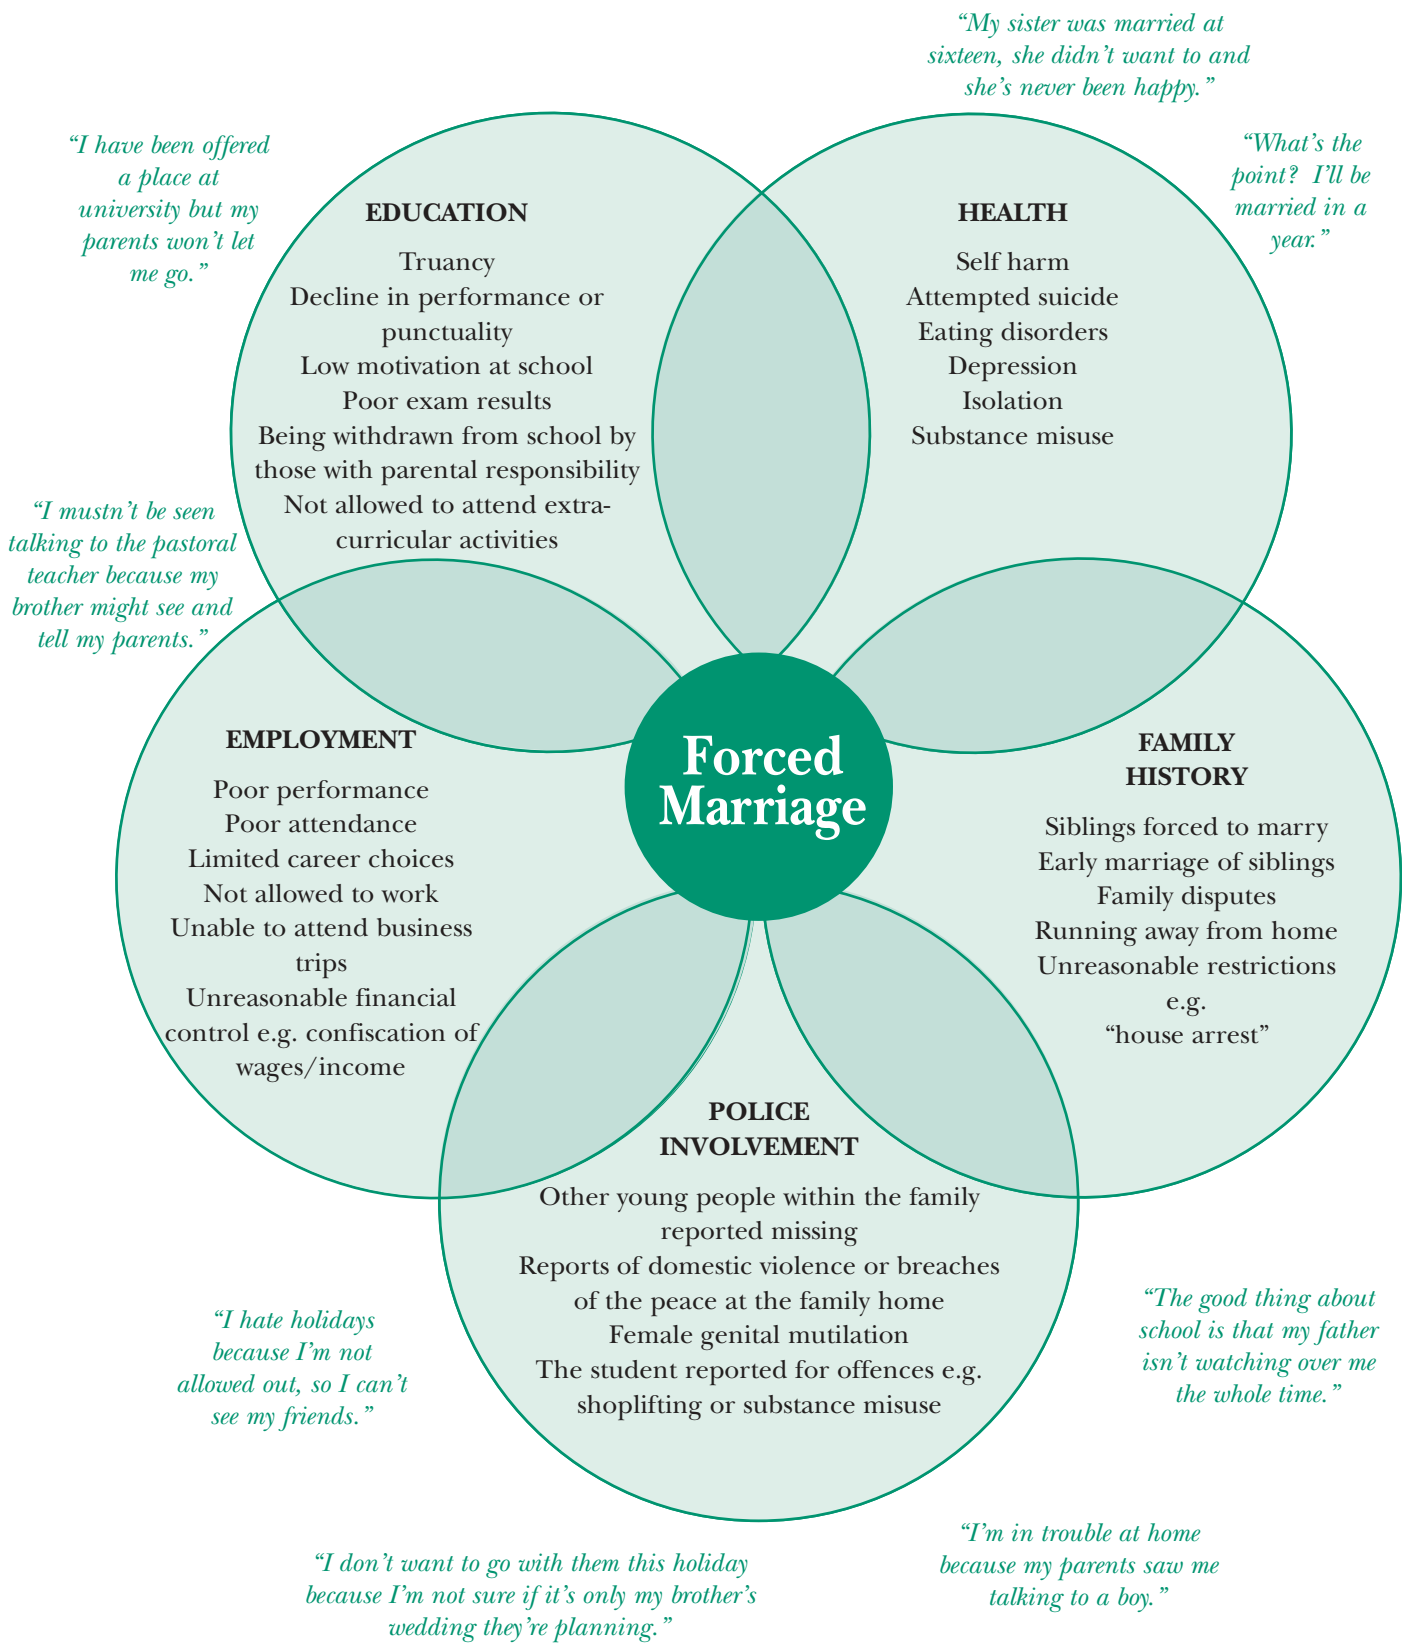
"My sister was married at sixteen, she didn't want to and she's never been happy."

"I have been offered a place at university but my parents won't let me go."

EDUCATION

Truancy
Decline in performance or punctuality
Low motivation at school
Poor exam results
Being withdrawn from school by those with parental responsibility
Not allowed to attend extra-curricular activities

"What's the point? I'll be married in a year."

HEALTH

Self harm
Attempted suicide
Eating disorders
Depression
Isolation
Substance misuse

"I mustn't be seen talking to the pastoral teacher because my brother might see and tell my parents."

Forced Marriage

EMPLOYMENT

Poor performance
Poor attendance
Limited career choices
Not allowed to work
Unable to attend business trips
Unreasonable financial control e.g. confiscation of wages/income

FAMILY HISTORY

Siblings forced to marry
Early marriage of siblings
Family disputes
Running away from home
Unreasonable restrictions e.g. "house arrest"

POLICE INVOLVEMENT

Other young people within the family reported missing
Reports of domestic violence or breaches of the peace at the family home
Female genital mutilation
The student reported for offences e.g. shoplifting or substance misuse

"I hate holidays because I'm not allowed out, so I can't see my friends."

"The good thing about school is that my father isn't watching over me the whole time."

"I'm in trouble at home because my parents saw me talking to a boy."

"I don't want to go with them this holiday because I'm not sure if it's only my brother's wedding they're planning."